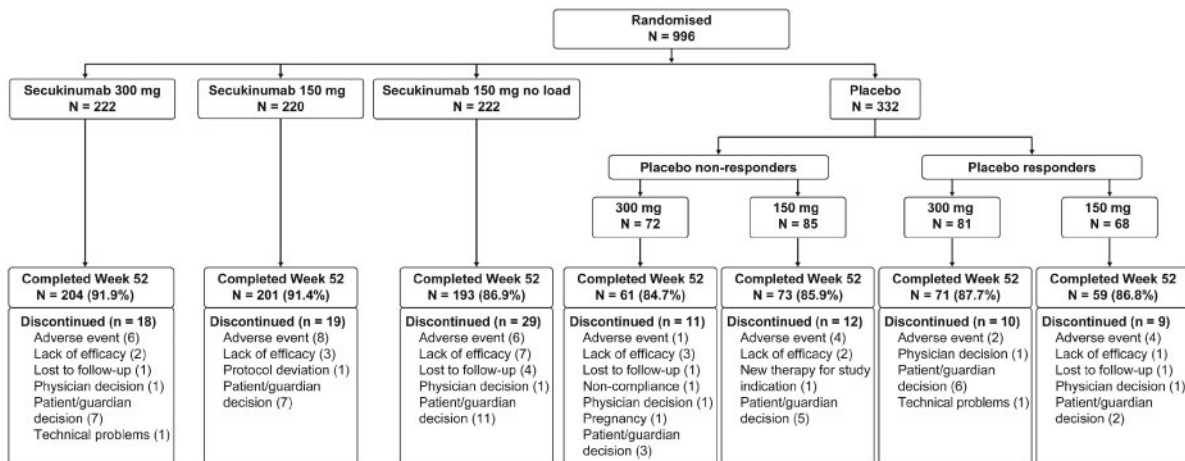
Randomised
N = 996

Secukinumab 300 mg
N = 222

Secukinumab 150 mg
N = 220

Secukinumab 150 mg no load
N = 222

Placebo
N = 332

Placebo non-responders

Placebo responders

300 mg
N = 72

150 mg
N = 85

300 mg
N = 81

150 mg
N = 68

Completed Week 52
N = 204 (91.9%)

Discontinued (n = 18)
Adverse event (6)
Lack of efficacy (2)
Lost to follow-up (1)
Physician decision (1)
Patient/guardian decision (7)
Technical problems (1)

Completed Week 52
N = 201 (91.4%)

Discontinued (n = 19)
Adverse event (8)
Lack of efficacy (3)
Protocol deviation (1)
Patient/guardian decision (7)

Completed Week 52
N = 193 (86.9%)

Discontinued (n = 29)
Adverse event (6)
Lack of efficacy (7)
Lost to follow-up (4)
Physician decision (1)
Patient/guardian decision (11)

Completed Week 52
N = 61 (84.7%)

Discontinued (n = 11)
Adverse event (1)
Lack of efficacy (3)
Lost to follow-up (1)
Non-compliance (1)
Physician decision (1)
Pregnancy (1)
Patient/guardian decision (3)

Completed Week 52
N = 73 (85.9%)

Discontinued (n = 12)
Adverse event (4)
Lack of efficacy (2)
New therapy for study indication (1)
Patient/guardian decision (5)

Completed Week 52
N = 71 (87.7%)

Discontinued (n = 10)
Adverse event (2)
Physician decision (1)
Patient/guardian decision (6)
Technical problems (1)

Completed Week 52
N = 59 (86.8%)

Discontinued (n = 9)
Adverse event (4)
Lack of efficacy (1)
Lost to follow-up (1)
Physician decision (1)
Patient/guardian decision (2)